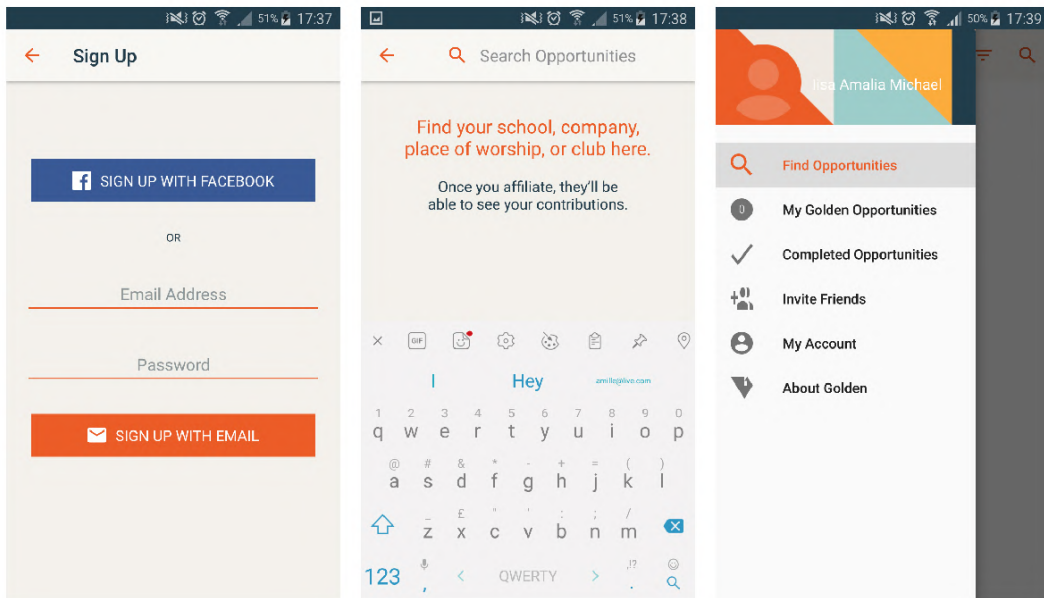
51% 17:37

Sign Up

SIGN UP WITH FACEBOOK

OR

Email Address

Password

SIGN UP WITH EMAIL

51% 17:38

Search Opportunities

Find your school, company, place of worship, or club here.

Once you affiliate, they'll be able to see your contributions.

GIF

I Hey amrile@live.com

1 2 3 4 5 6 7 8 9 0
q w e r t y u i o p
@ # & * - + = ( )
a s d f g h j k l
_ £ " ' : ; / 
z x c v b n m
123 , QWERTY . !?

50% 17:39

Lisa Amalia Michael

Find Opportunities

My Golden Opportunities

Completed Opportunities

Invite Friends

My Account

About Golden